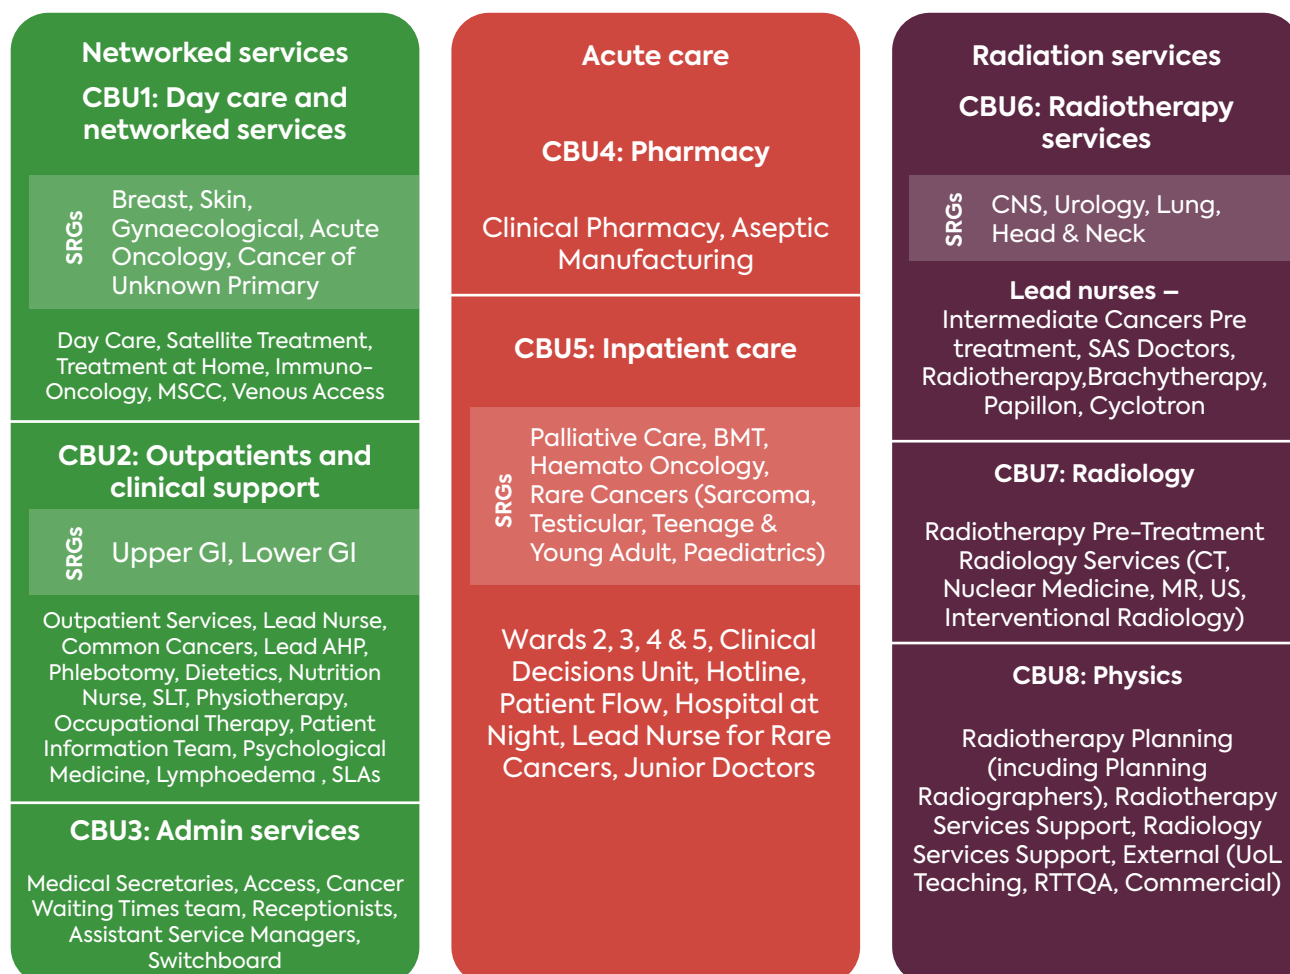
Networked services

CBU1: Day care and networked services

SRGs

Breast, Skin, Gynaecological, Acute Oncology, Cancer of Unknown Primary

Day Care, Satellite Treatment, Treatment at Home, Immuno-Oncology, MSCC, Venous Access

CBU2: Outpatients and clinical support

SRGs

Upper GI, Lower GI

Outpatient Services, Lead Nurse, Common Cancers, Lead AHP, Phlebotomy, Dietetics, Nutrition Nurse, SLT, Physiotherapy, Occupational Therapy, Patient Information Team, Psychological Medicine, Lymphoedema , SLAs

CBU3: Admin services

Medical Secretaries, Access, Cancer Waiting Times team, Receptionists, Assistant Service Managers, Switchboard

Acute care

CBU4: Pharmacy

Clinical Pharmacy, Aseptic Manufacturing

CBU5: Inpatient care

SRGs

Palliative Care, BMT, Haemato Oncology, Rare Cancers (Sarcoma, Testicular, Teenage & Young Adult, Paediatrics)

Wards 2, 3, 4 & 5, Clinical Decisions Unit, Hotline, Patient Flow, Hospital at Night, Lead Nurse for Rare Cancers, Junior Doctors

Radiation services

CBU6: Radiotherapy services

SRGs

CNS, Urology, Lung, Head & Neck

Lead nurses –
Intermediate Cancers Pre treatment, SAS Doctors, Radiotherapy,Brachytherapy, Papillon, Cyclotron

CBU7: Radiology

Radiotherapy Pre-Treatment Radiology Services (CT, Nuclear Medicine, MR, US, Interventional Radiology)

CBU8: Physics

Radiotherapy Planning (incuding Planning Radiographers), Radiotherapy Services Support, Radiology Services Support, External (UoL Teaching, RTTQA, Commercial)